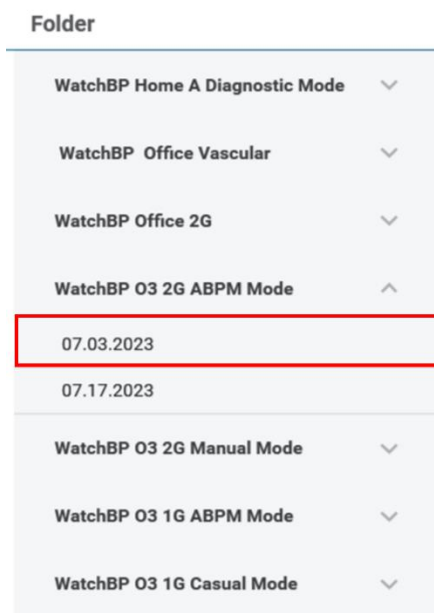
Folder

WatchBP Home A Diagnostic Mode

WatchBP Office Vascular

WatchBP Office 2G

WatchBP O3 2G ABPM Mode

07.03.2023

07.17.2023

WatchBP O3 2G Manual Mode

WatchBP O3 1G ABPM Mode

WatchBP O3 1G Casual Mode